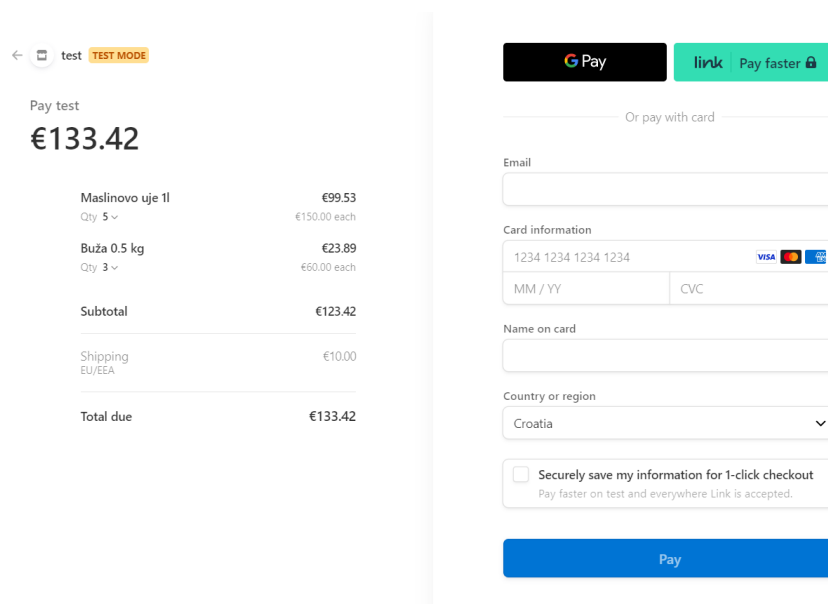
test TEST MODE

Pay test

€133.42

Maslinovo uje 1l €99.53
Qty 5 €150.00 each

Buža 0.5 kg €23.89
Qty 3 €60.00 each

Subtotal €123.42

Shipping €10.00
EU/EEA

Total due €133.42

G Pay

link Pay faster

Or pay with card

Email

Card information

1234 1234 1234 1234

VISA

MM / YY

CVC

Name on card

Country or region

Croatia

Securely save my information for 1-click checkout
Pay faster on test and everywhere Link is accepted.

Pay